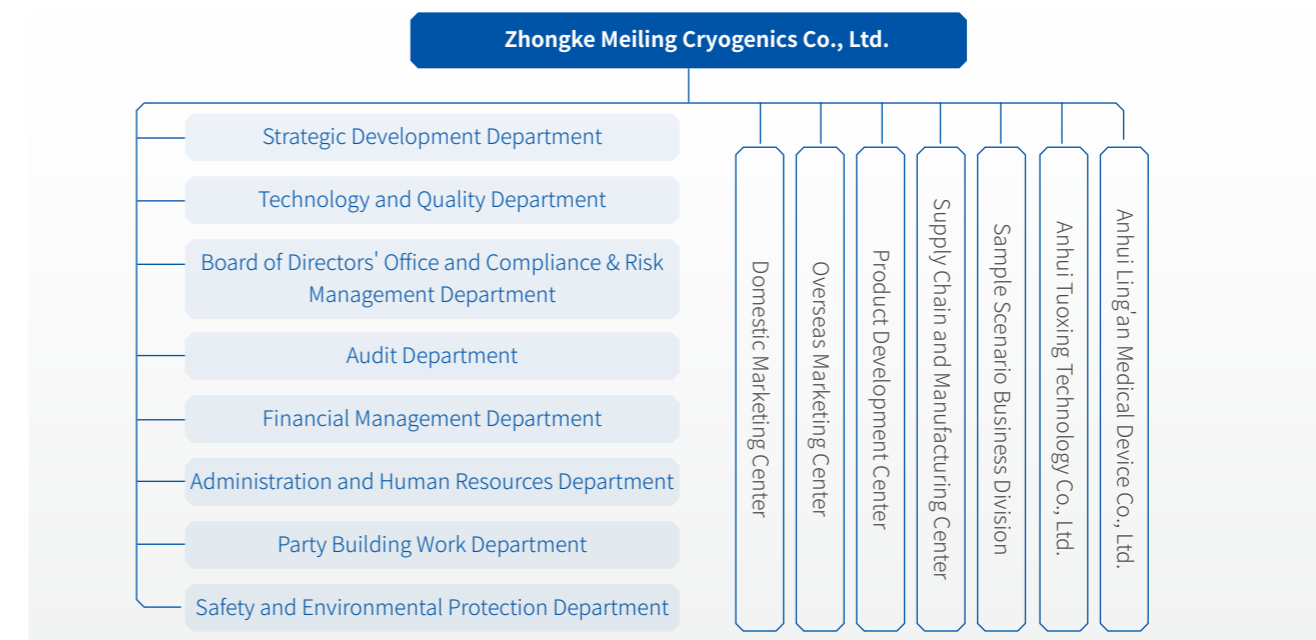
Zhongke Meiling Cryogenics Co., Ltd.

Strategic Development Department

Technology and Quality Department

Board of Directors' Office and Compliance & Risk Management Department

Audit Department

Financial Management Department

Administration and Human Resources Department

Party Building Work Department

Safety and Environmental Protection Department

Domestic Marketing Center

Overseas Marketing Center

Product Development Center

Supply Chain and Manufacturing Center

Sample Scenario Business Division

Anhui Tuoxing Technology Co., Ltd.

Anhui Ling'an Medical Device Co., Ltd.